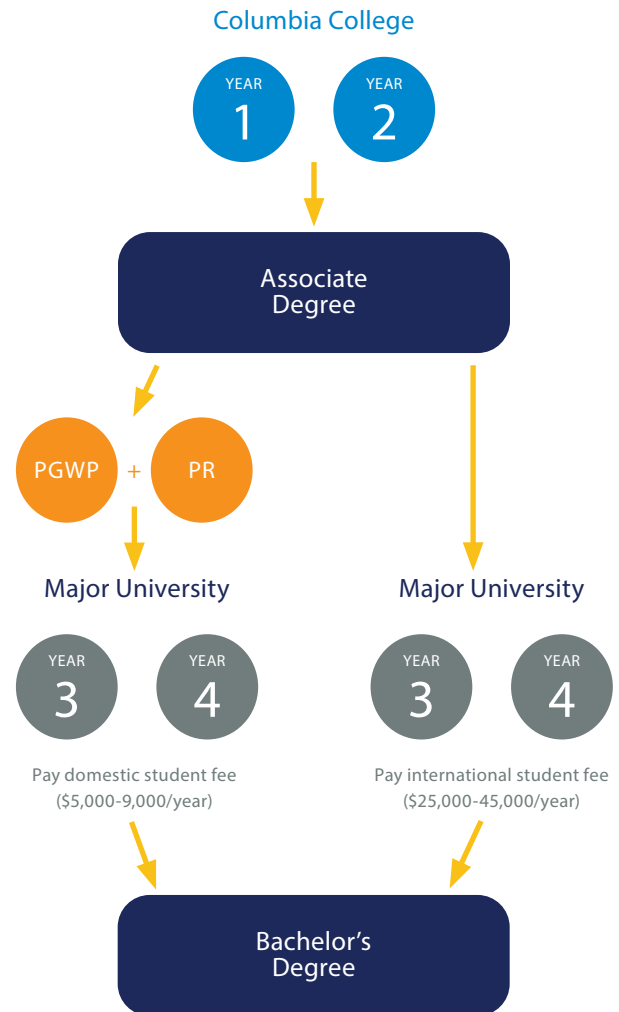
Columbia College

YEAR 1

YEAR 2

Associate Degree

PGWP + PR

Major University

YEAR 3

YEAR 4

Pay domestic student fee ($5,000-9,000/year)

Major University

YEAR 3

YEAR 4

Pay international student fee ($25,000-45,000/year)

Bachelor's Degree